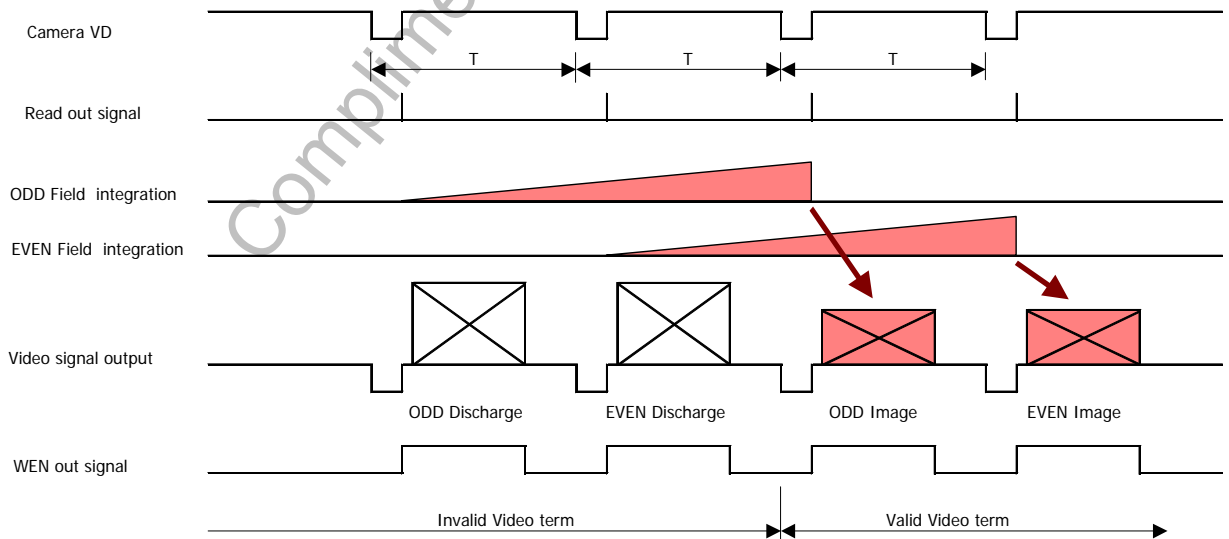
Camera VD

T

T

T

Read out signal

ODD Field integration

EVEN Field integration

Video signal output

ODD Discharge

EVEN Discharge

ODD Image

EVEN Image

WEN out signal

Invalid Video term

Valid Video term

Complime